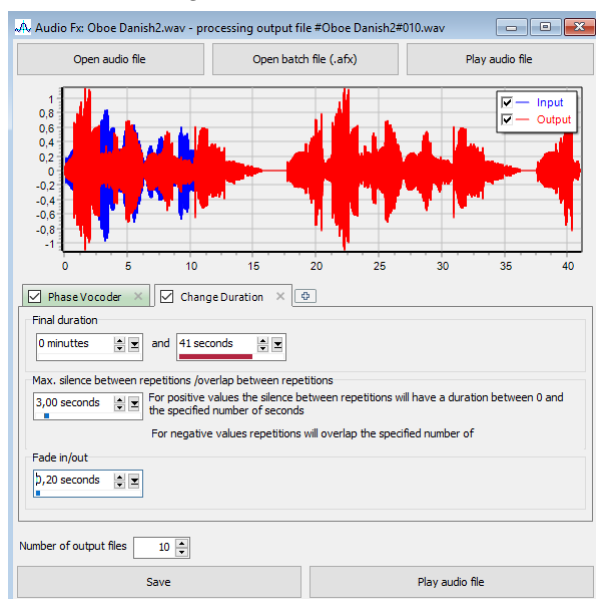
Audio Fx: Oboe Danish2.wav - processing output file #Oboe Danish2#010.wav

Open audio file
Open batch file (.afx)
Play audio file

1
0,8
0,6
0,4
0,2
0
-0,2
-0,4
-0,6
-0,8
-1

0
5
10
15
20
25
30
35
40

Input
Output

Phase Vocoder
Change Duration

Final duration
0 minuttes
and
41 seconds

Max. silence between repetitions /overlap between repetitions
3,00 seconds
For positive values the silence between repetitions will have a duration between 0 and the specified number of seconds
For negative values repetitions will overlap the specified number of

Fade in/out
0,20 seconds

Number of output files
10

Save
Play audio file